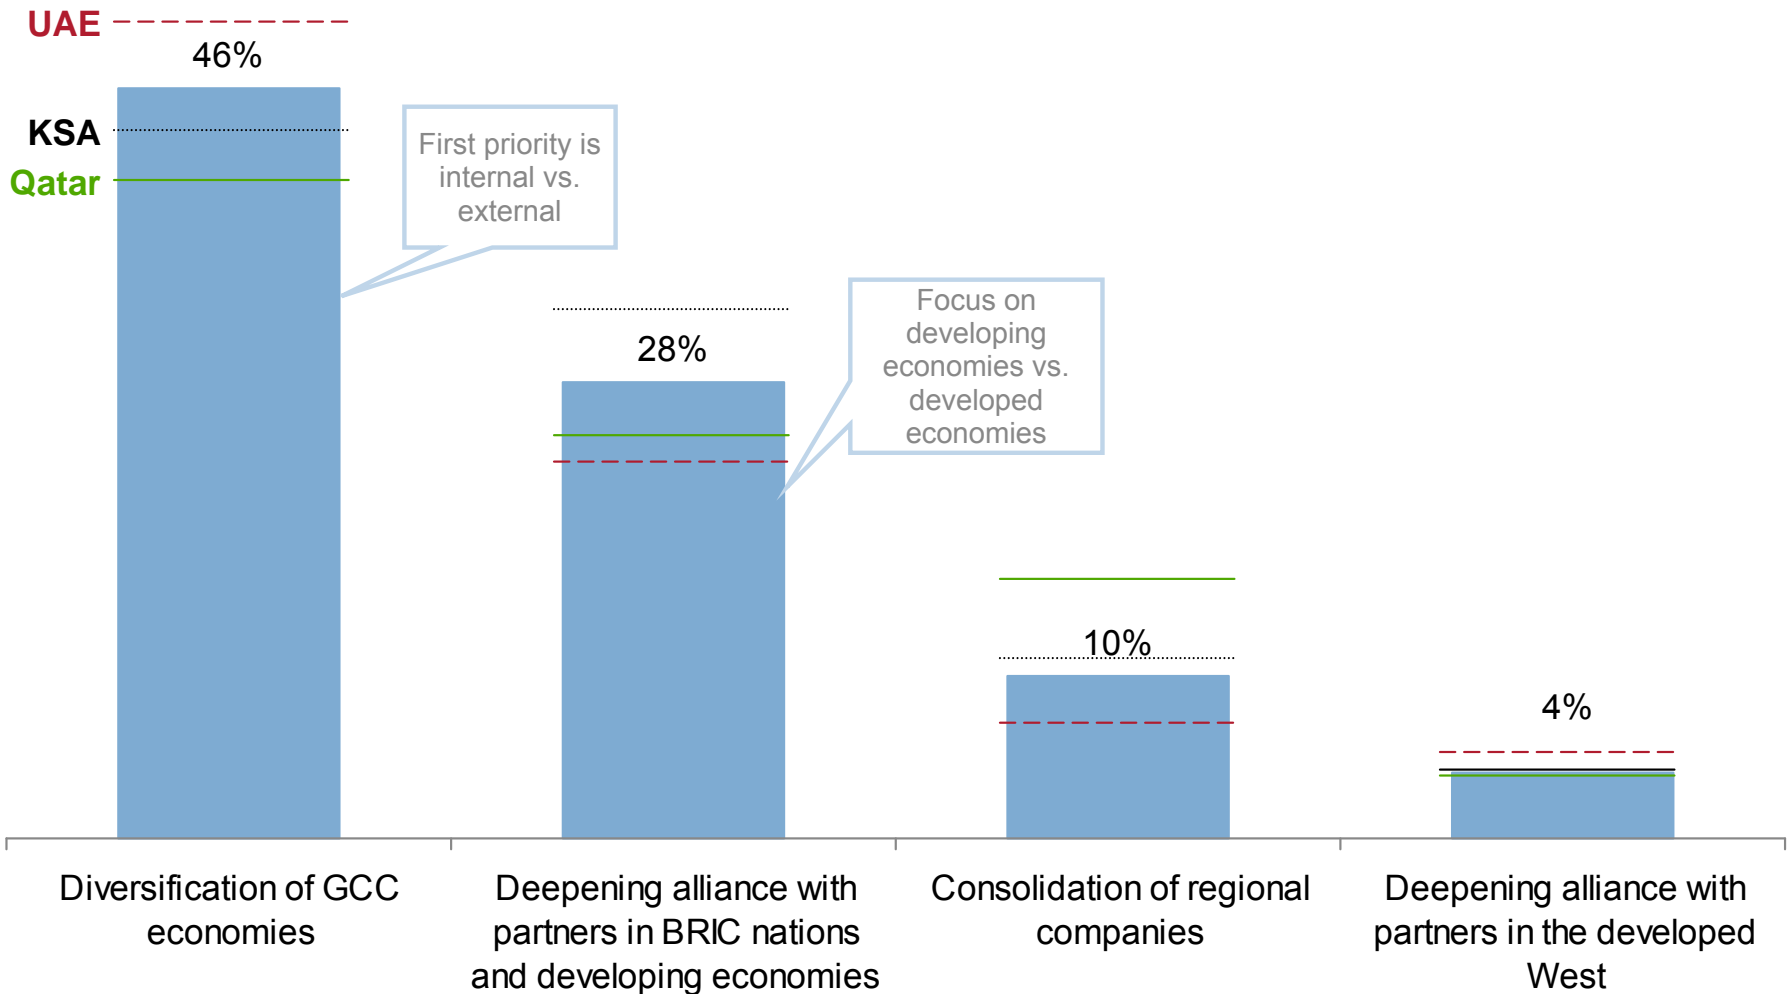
UAE
46%
KSA
Qatar
First priority is internal vs. external

28%
Focus on developing economies vs. developed economies

10%

4%

Diversification of GCC economies

Deepening alliance with partners in BRIC nations and developing economies

Consolidation of regional companies

Deepening alliance with partners in the developed West